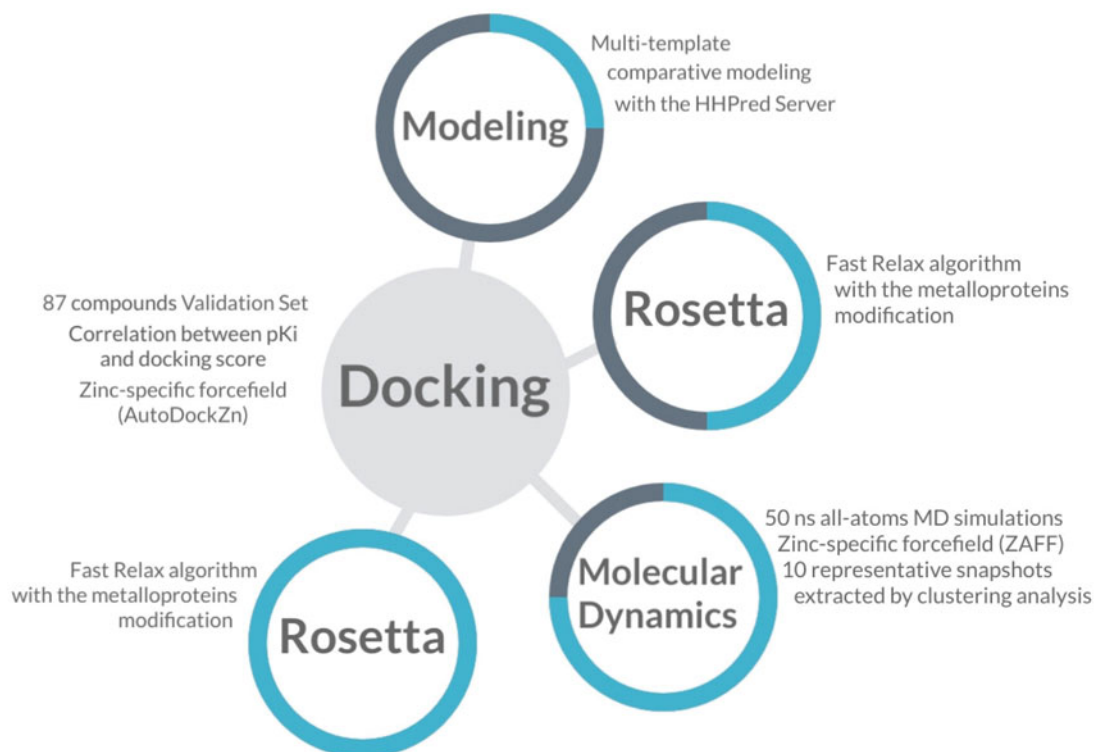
Modeling

Multi-template comparative modeling with the HHPred Server

Rosetta

Fast Relax algorithm with the metalloproteins modification

87 compounds Validation Set
Correlation between pKi and docking score
Zinc-specific forcefield (AutoDockZn)

Docking

Molecular Dynamics

50 ns all-atoms MD simulations
Zinc-specific forcefield (ZAFF)
10 representative snapshots extracted by clustering analysis

Fast Relax algorithm with the metalloproteins modification

Rosetta